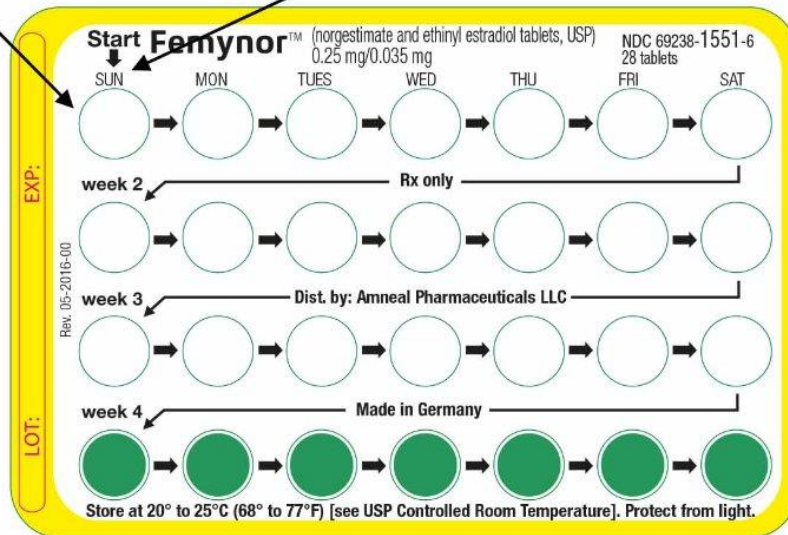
Start Femynor™ (norgestimate and ethinyl estradiol tablets, USP) 0.25 mg/0.035 mg

NDC 69238-1551-6
28 tablets

SUN MON TUES WED THU FRI SAT

week 2 Rx only

week 3 Dist. by: Amneal Pharmaceuticals LLC

week 4 Made in Germany

Store at 20° to 25°C (68° to 77°F) [see USP Controlled Room Temperature]. Protect from light.

EXP:

LOT:

Rev. 05-2016-00